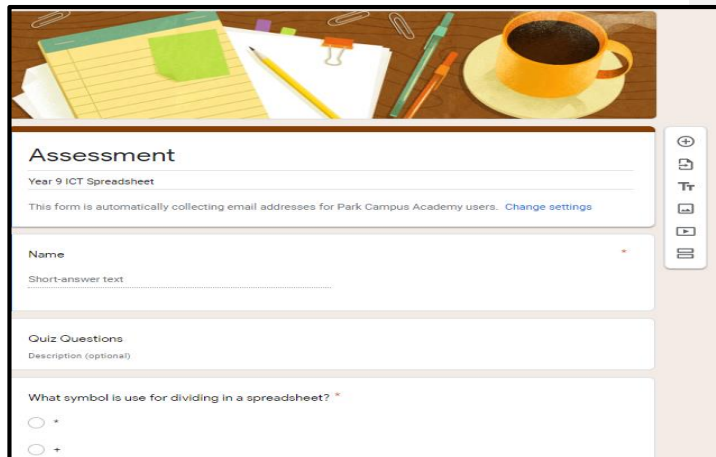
Assessment

Year 9 ICT Spreadsheet

This form is automatically collecting email addresses for Park Campus Academy users. Change settings

Name *

Short-answer text

Quiz Questions

Description (optional)

What symbol is use for dividing in a spreadsheet? *

*

+